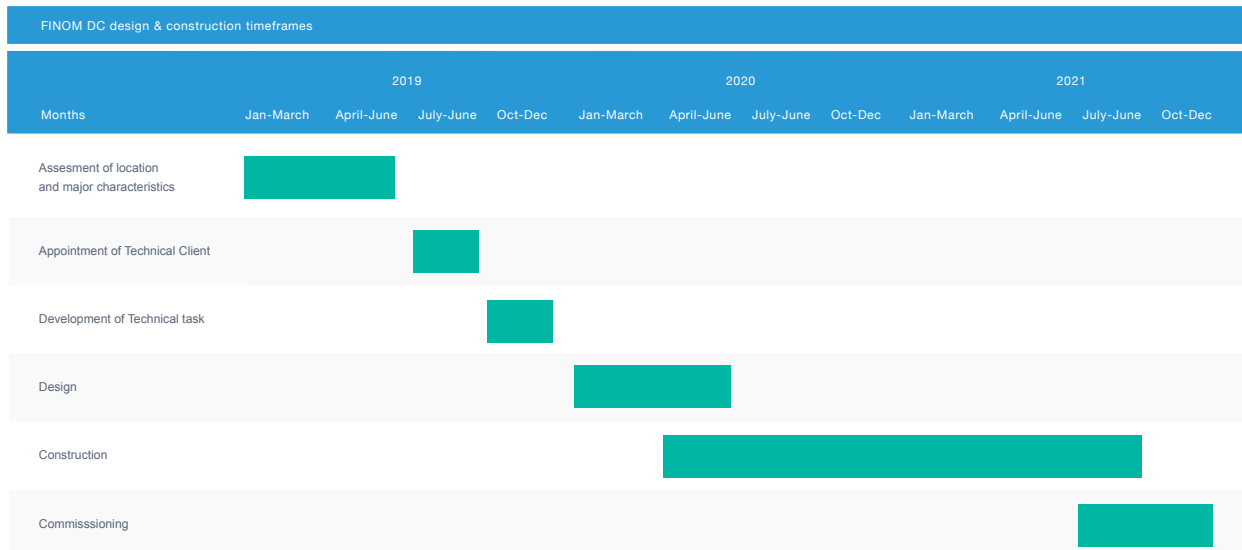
FINOM DC design & construction timeframes

| | 2019 | | | | 2020 | | | | 2021 | | | |
|---|---|---|---|---|---|---|---|---|---|---|---|---|
| Months | Jan-March | April-June | July-June | Oct-Dec | Jan-March | April-June | July-June | Oct-Dec | Jan-March | April-June | July-June | Oct-Dec |
| Assesment of location and major characteristics | | | | | | | | | | | | |
| Appointment of Technical Client | | | | | | | | | | | | |
| Development of Technical task | | | | | | | | | | | | |
| Design | | | | | | | | | | | | |
| Construction | | | | | | | | | | | | |
| Commisssioning | | | | | | | | | | | | |